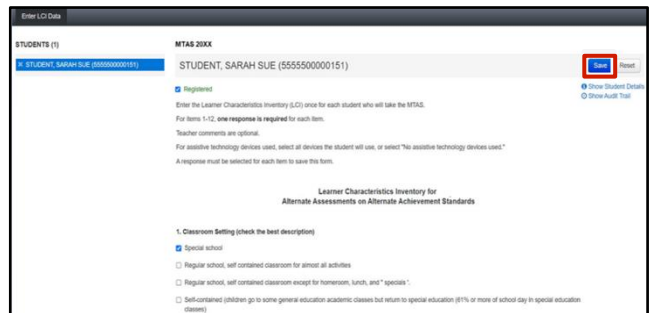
Enter LCI Data

STUDENTS (1)

STUDENT, SARAH SUE (5555500000151)

MTAS 20XX

STUDENT, SARAH SUE (5555500000151)

Save Reset

Registered

Show Student Details
Show Audit Trail

Enter the Learner Characteristics Inventory (LCI) once for each student who will take the MTAS.

For items 1-12, one response is required for each item.

Teacher comments are optional.

For assistive technology devices used, select all devices the student will use, or select "No assistive technology devices used."

A response must be selected for each item to save this form.

Learner Characteristics Inventory for
Alternate Assessments on Alternate Achievement Standards

1. Classroom Setting (check the best description)

Special school

Regular school, self contained classroom for almost all activities

Regular school, self contained classroom except for homeroom, lunch, and " specials ".

Self-contained (children go to some general education academic classes but return to special education (61% or more of school day in special education classes)